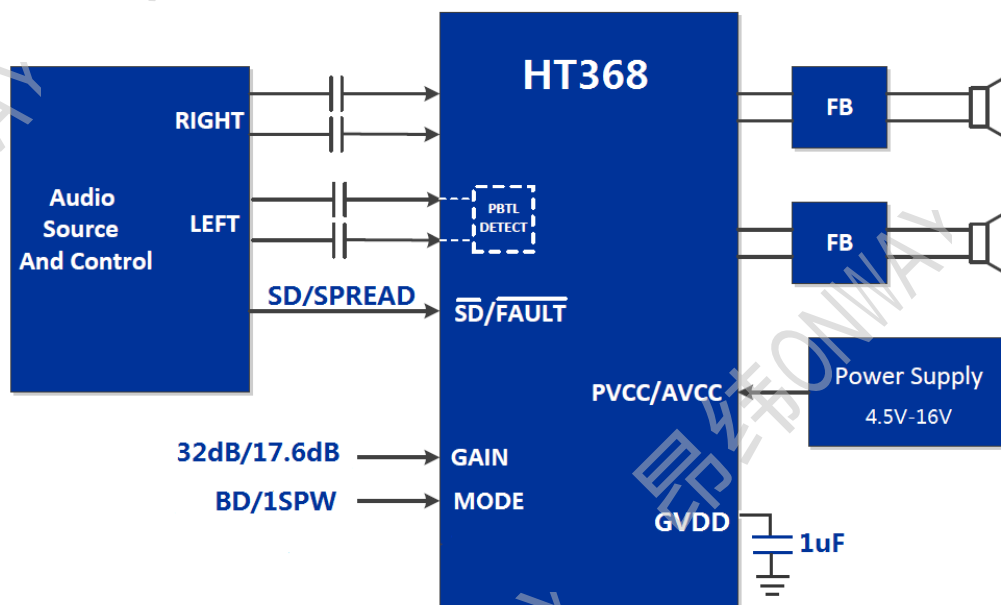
HT368

Audio Source And Control

RIGHT

LEFT

SD/SPREAD

PBTL DETECT

$\overline{SD}/\overline{FAULT}$

FB

FB

Power Supply
4.5V-16V

PVCC/AVCC

32dB/17.6dB

GAIN

BD/1SPW

MODE

GVDD

1uF

昂纬ONWAY